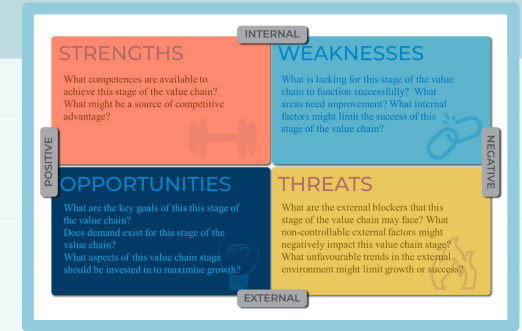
INTERNAL

STRENGTHS

What competences are available to achieve this stage of the value chain? What might be a source of competitive advantage?

WEAKNESSES

What is lacking for this stage of the value chain to function successfully? What areas need improvement? What internal factors might limit the success of this stage of the value chain?

POSITIVE

NEGATIVE

OPPORTUNITIES

What are the key goals of this this stage of the value chain?
Does demand exist for this stage of the value chain?
What aspects of this value chain stage should be invested in to maximise growth?

THREATS

What are the external blockers that this stage of the value chain may face? What non-controllable external factors might negatively impact this value chain stage? What unfavourable trends in the external environment might limit growth or success?

EXTERNAL